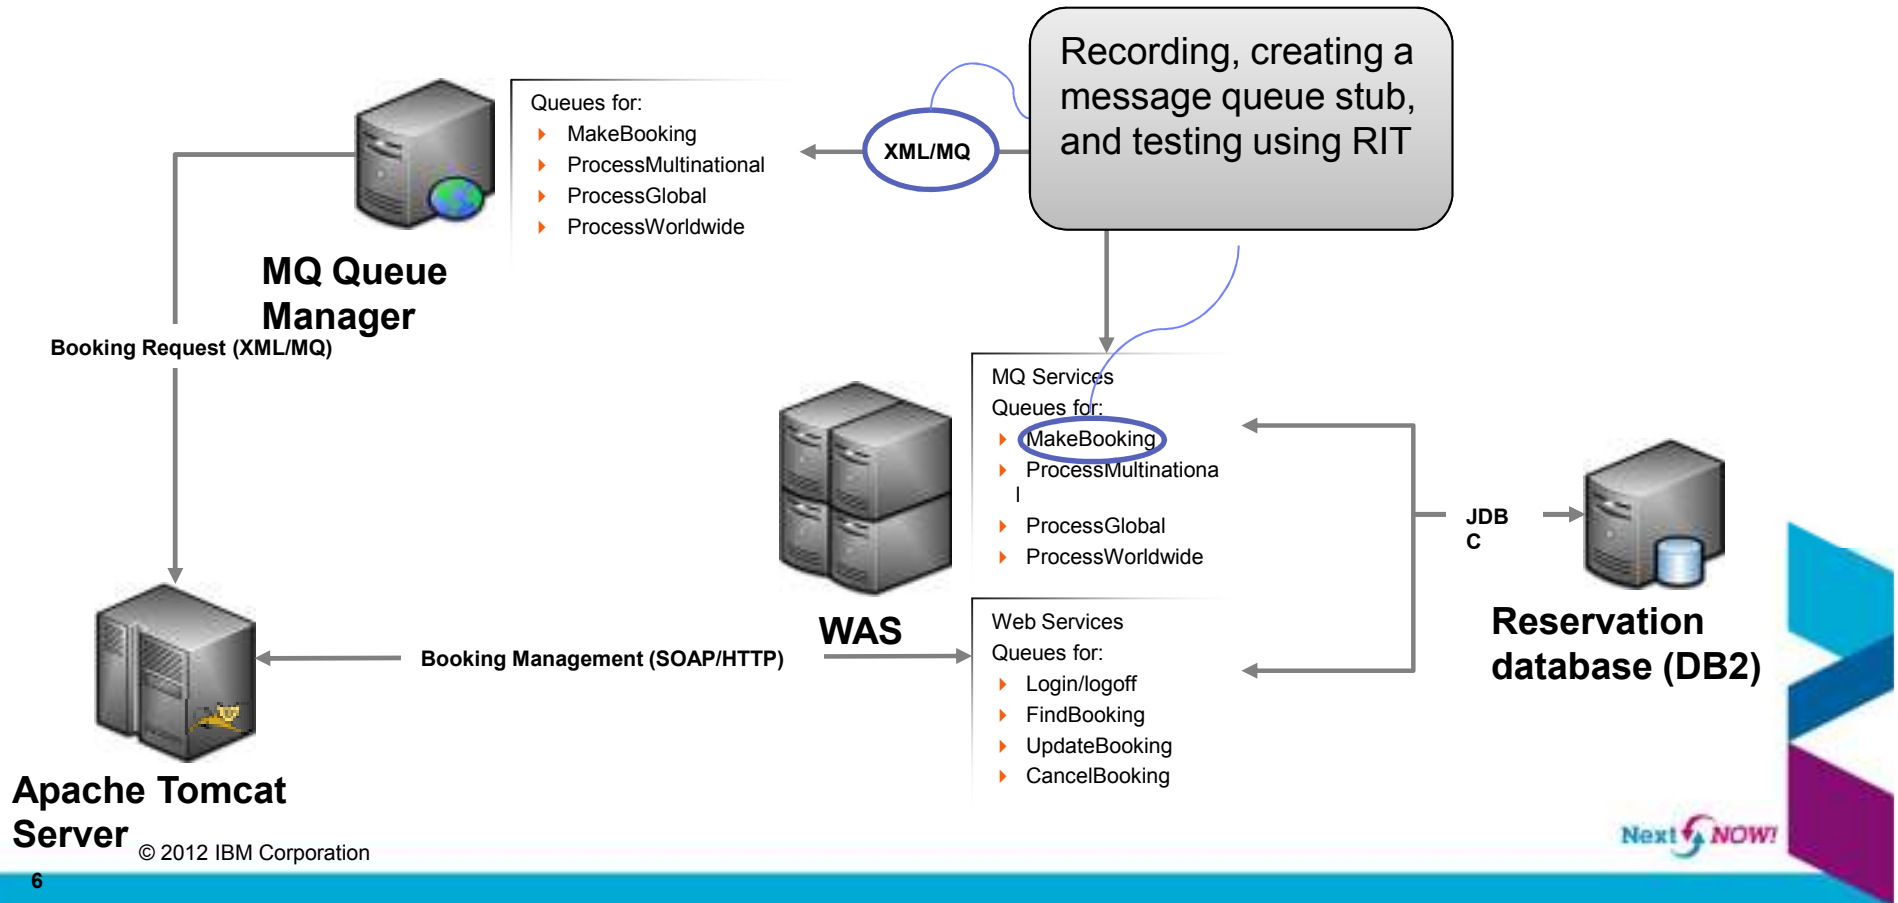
Recording, creating a message queue stub, and testing using RIT

XML/MQ

Queues for:
MakeBooking
ProcessMultinational
ProcessGlobal
ProcessWorldwide

MQ Queue Manager

Booking Request (XML/MQ)

MQ Services
Queues for:
MakeBooking
ProcessMultinational
ProcessGlobal
ProcessWorldwide

JDBC

Reservation database (DB2)

WAS

Web Services
Queues for:
Login/logoff
FindBooking
UpdateBooking
CancelBooking

Booking Management (SOAP/HTTP)

Apache Tomcat Server

© 2012 IBM Corporation

6

Next NOW!